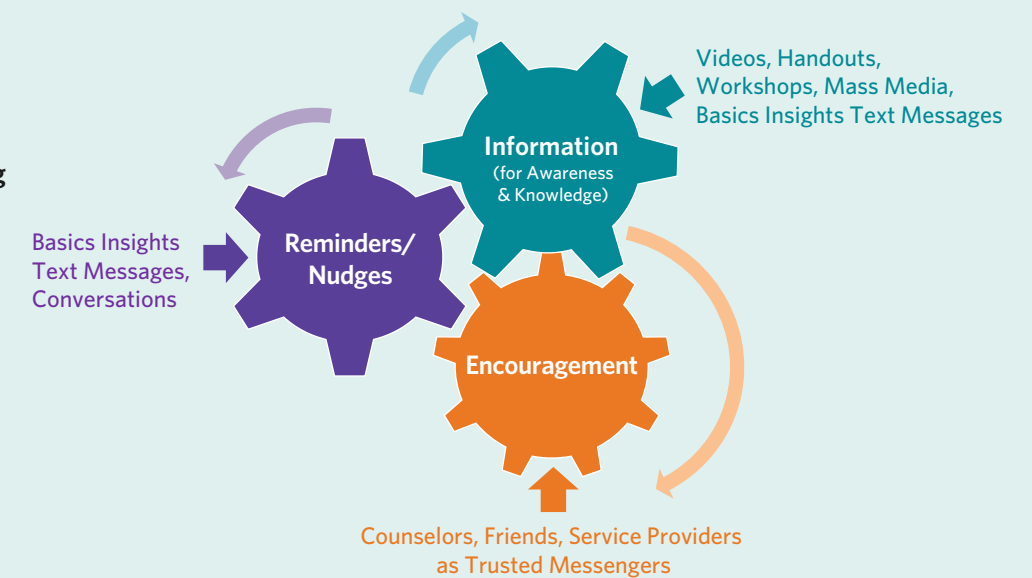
g

Videos, Handouts, Workshops, Mass Media, Basics Insights Text Messages

Information
(for Awareness & Knowledge)

Basics Insights Text Messages, Conversations

Reminders/ Nudges

Encouragement

Counselors, Friends, Service Providers as Trusted Messengers